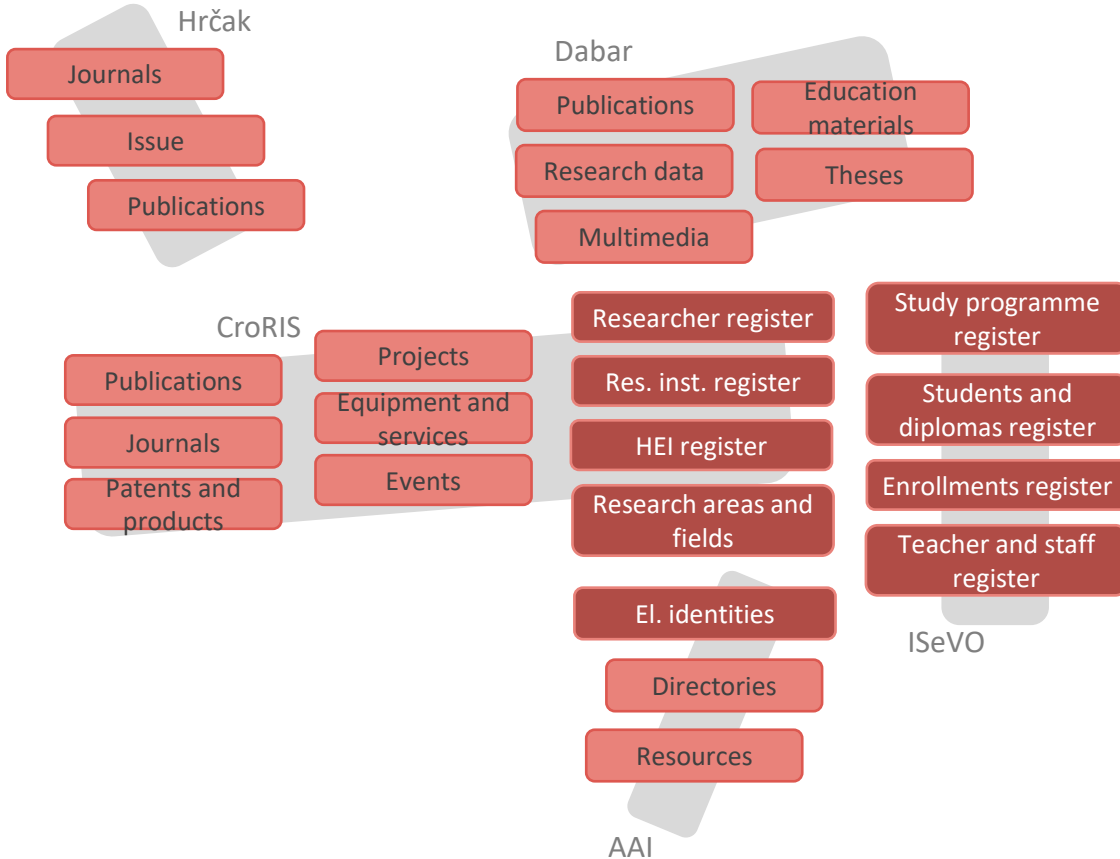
Hrčak

Journals

Issue

Publications

Dabar

Publications

Education materials

Research data

Theses

Multimedia

CroRIS

Publications

Journals

Patents and products

Projects

Equipment and services

Events

Researcher register

Res. inst. register

HEI register

Research areas and fields

Study programme register

Students and diplomas register

Enrollments register

Teacher and staff register

ISeVO

El. identities

Directories

Resources

AAI